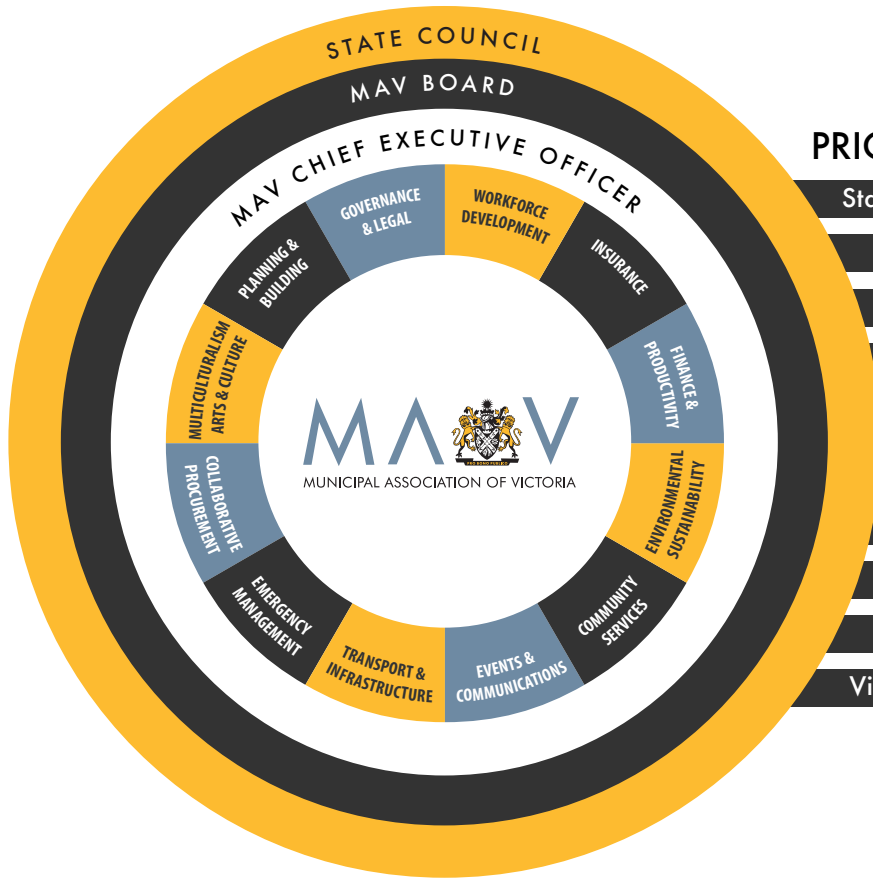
STATE COUNCIL

MAV BOARD

MAV CHIEF EXECUTIVE OFFICER

GOVERNANCE & LEGAL

WORKFORCE DEVELOPMENT

INSURANCE

FINANCE & PRODUCTIVITY

ENVIRONMENTAL SUSTAINABILITY

COMMUNITY SERVICES

EVENTS & COMMUNICATIONS

TRANSPORT & INFRASTRUCTURE

EMERGENCY MANAGEMENT

COLLABORATIVE PROCUREMENT

MULTICULTURALISM ARTS & CULTURE

PLANNING & BUILDING

MAV

PRO BONO PUBLICO

MUNICIPAL ASSOCIATION OF VICTORIA

PRIO

Sta

Vi